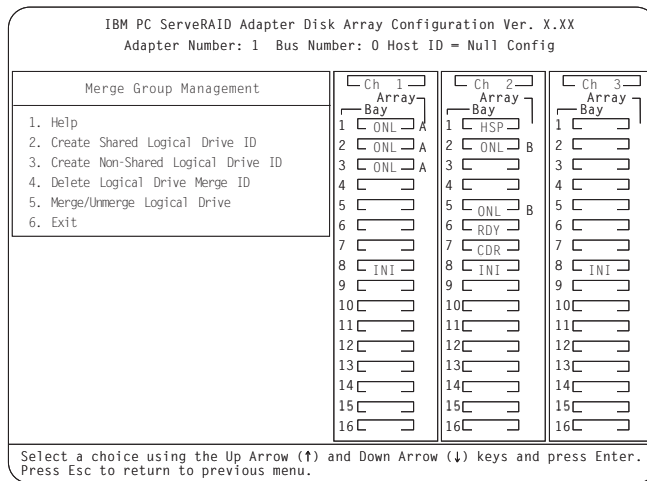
IBM PC ServeRAID Adapter Disk Array Configuration Ver. X.XX
Adapter Number: 1 Bus Number: 0 Host ID = Null Config

Merge Group Management

1. Help
2. Create Shared Logical Drive ID
3. Create Non-Shared Logical Drive ID
4. Delete Logical Drive Merge ID
5. Merge/Unmerge Logical Drive
6. Exit

Ch 1
Array
Bay
1 ONL A
2 ONL A
3 ONL A
4
5
6
7
8 INI
9
10
11
12
13
14
15
16

Ch 2
Array
Bay
1 HSP
2 ONL B
3
4
5 ONL B
6 RDY
7 CDR
8 INI
9
10
11
12
13
14
15
16

Ch 3
Array
Bay
1
2
3
4
5
6
7
8 INI
9
10
11
12
13
14
15
16

Select a choice using the Up Arrow (↑) and Down Arrow (↓) keys and press Enter.
Press Esc to return to previous menu.